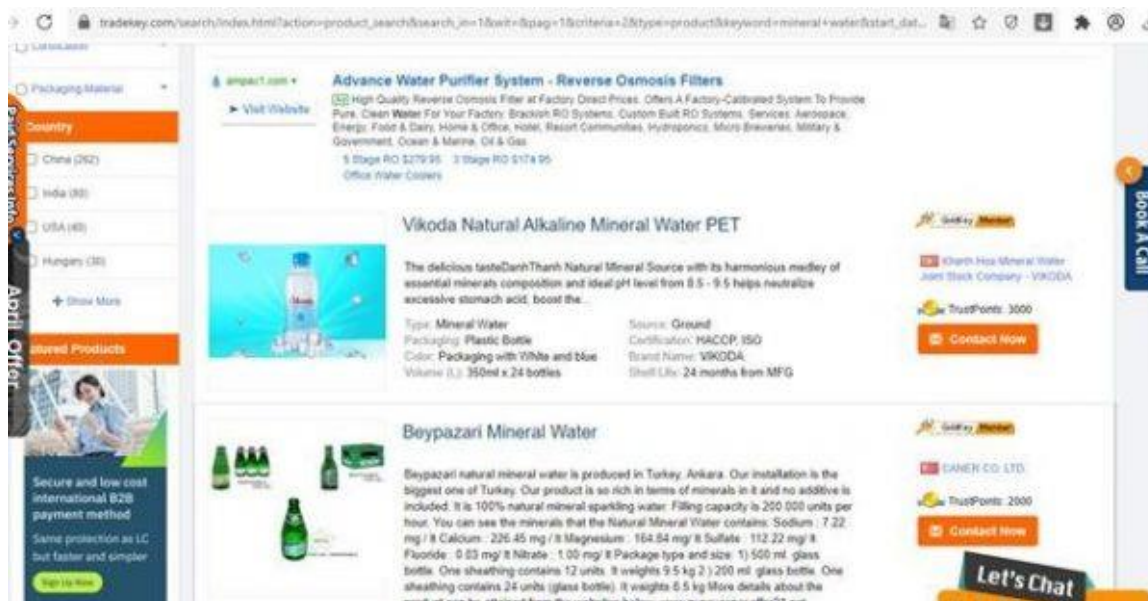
tradekey.com/search/index.html?action=product_search&search_in=1&wit=&pag=1&criteria=2&type=product&keyword=mineral+water&start_dat...

Packaging Material

Country

China (262)

India (80)

USA (40)

Hungary (38)

+ Show More

Featured Products

Secure and low cost international B2B payment method

Same protection as LC but faster and simpler

Sign Up Now

April Offer

ampact.com

Visit Website

Advance Water Purifier System - Reverse Osmosis Filters

Ad High Quality Reverse Osmosis Filter at Factory Direct Prices. Offers A Factory-Calibrated System To Provide Pure, Clean Water For Your Factory. Brackish RO Systems, Custom Built RO Systems, Services, Aerospace, Energy, Food & Dairy, Home & Office, Hotel, Resort Communities, Hydroponics, Micro Breweries, Military & Government, Ocean & Marine, Oil & Gas

5 Stage RO $279.95 3 Stage RO $174.95

Office Water Coolers

Vikoda Natural Alkaline Mineral Water PET

The delicious tasteDanhThanh Natural Mineral Source with its harmonious medley of essential minerals composition and ideal pH level from 8.5 - 9.5 helps neutralize excessive stomach acid, boost the...

Type: Mineral Water
Packaging: Plastic Bottle
Color: Packaging with White and blue
Volume (L): 350ml x 24 bottles

Source: Ground
Certification: HACCP, ISO
Brand Name: VIKODA
Shelf Life: 24 months from MFG

Gold Member

Khanh Hoa Mineral Water Joint Stock Company - VIKODA

TrustPoints: 3000

Contact Now

Beypazari Mineral Water

Beypazari natural mineral water is produced in Turkey, Ankara. Our installation is the biggest one of Turkey. Our product is so rich in terms of minerals in it and no additive is included. It is 100% natural mineral sparkling water. Filling capacity is 200 000 units per hour. You can see the minerals that the Natural Mineral Water contains: Sodium : 7.22 mg / lt Calcium : 226.45 mg / lt Magnesium : 164.84 mg/ lt Sulfate : 112.22 mg/ lt Fluoride : 0.03 mg/ lt Nitrate : 1.00 mg/ lt Package type and size: 1) 500 ml glass bottle. One sheathing contains 12 units. It weights 9.5 kg 2 ) 200 ml glass bottle. One sheathing contains 24 units (glass bottle). It weights 8.5 kg More details about the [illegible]

Gold Member

CANER CO. LTD.

TrustPoints: 2000

Contact Now

Book A Call

Let's Chat